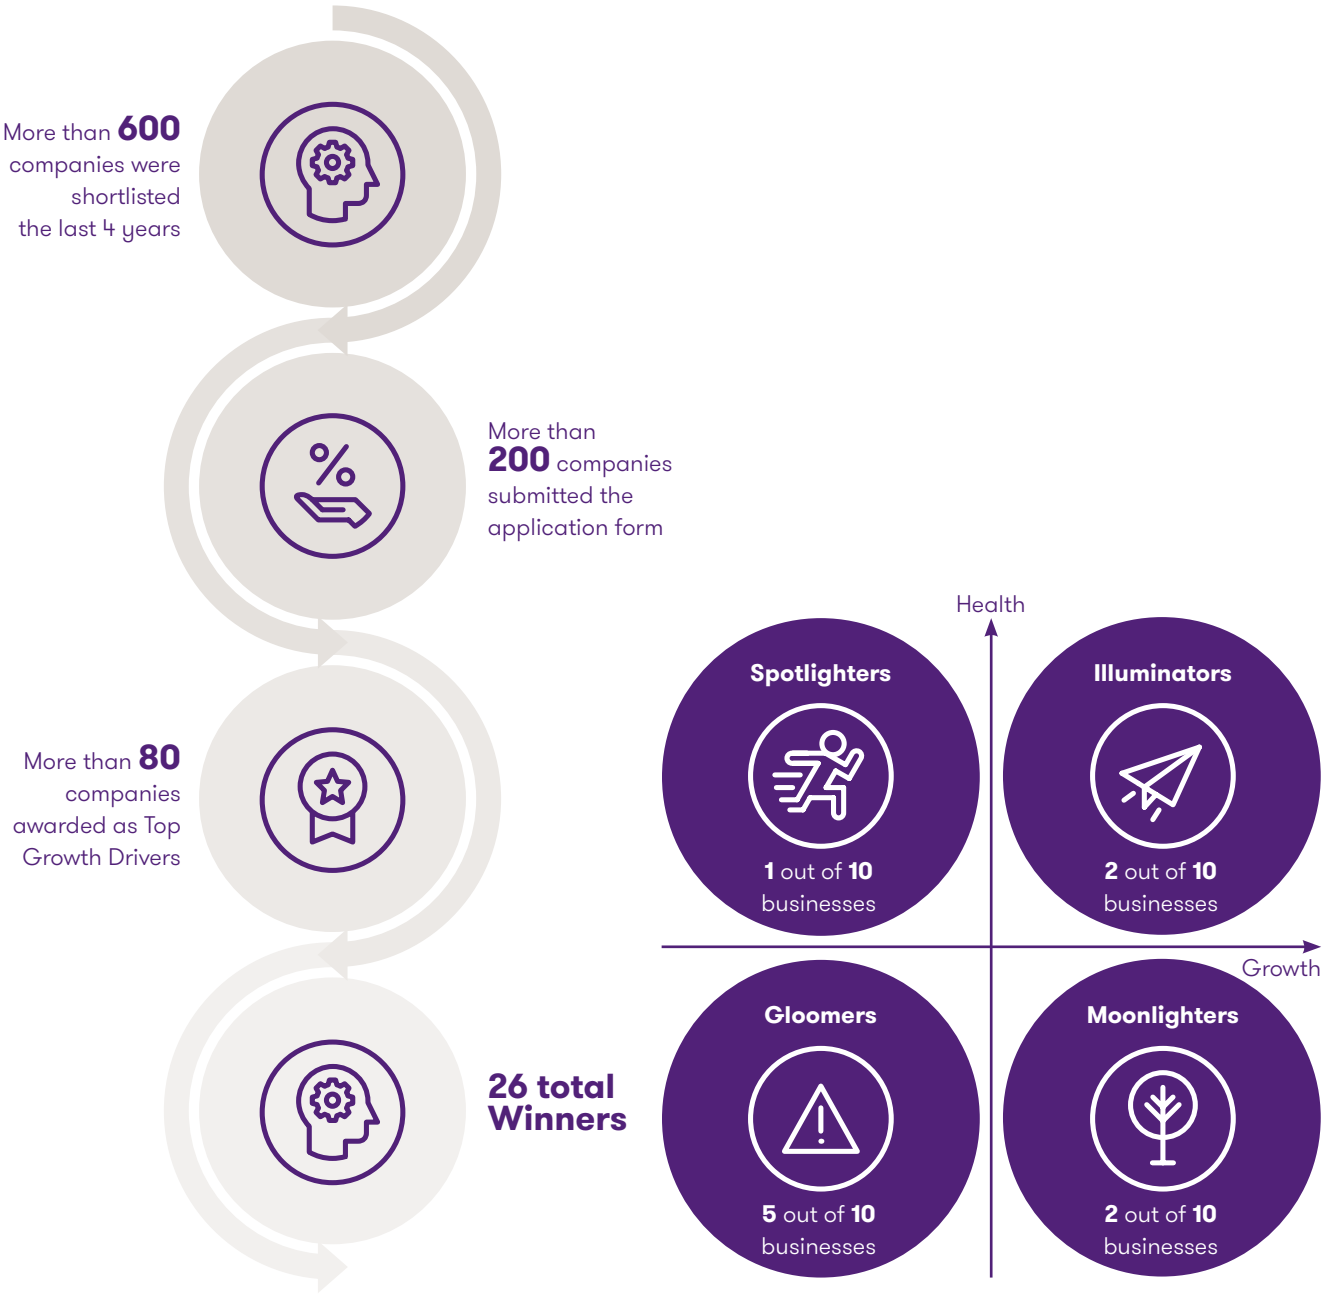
More than **600** companies were shortlisted the last 4 years

More than **200** companies submitted the application form

More than **80** companies awarded as Top Growth Drivers

**26 total Winners**

Health

Spotlighters

1 out of 10 businesses

Illuminators

2 out of 10 businesses

Growth

Gloomers

5 out of 10 businesses

Moonlighters

2 out of 10 businesses